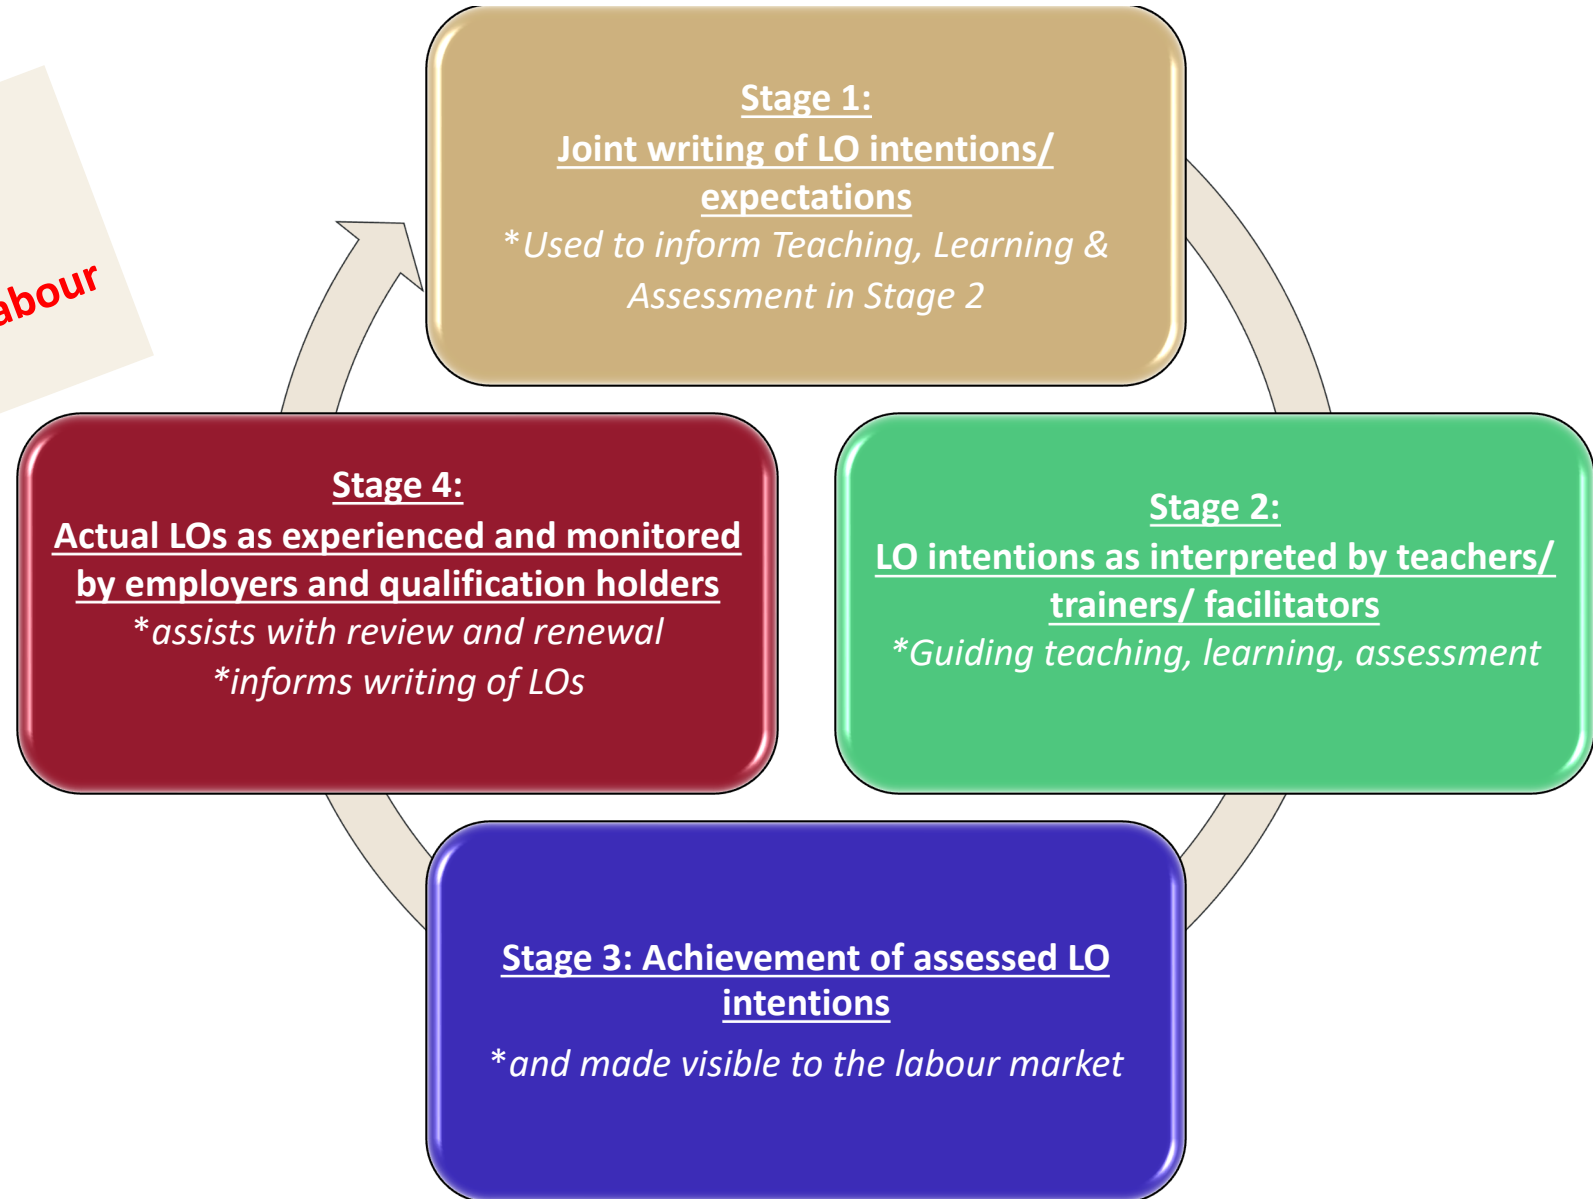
abour

Stage 1:
Joint writing of LO intentions/ expectations
*Used to inform Teaching, Learning & Assessment in Stage 2

Stage 4:
Actual LOs as experienced and monitored by employers and qualification holders
*assists with review and renewal
*informs writing of LOs

Stage 2:
LO intentions as interpreted by teachers/ trainers/ facilitators
*Guiding teaching, learning, assessment

Stage 3: Achievement of assessed LO intentions
*and made visible to the labour market